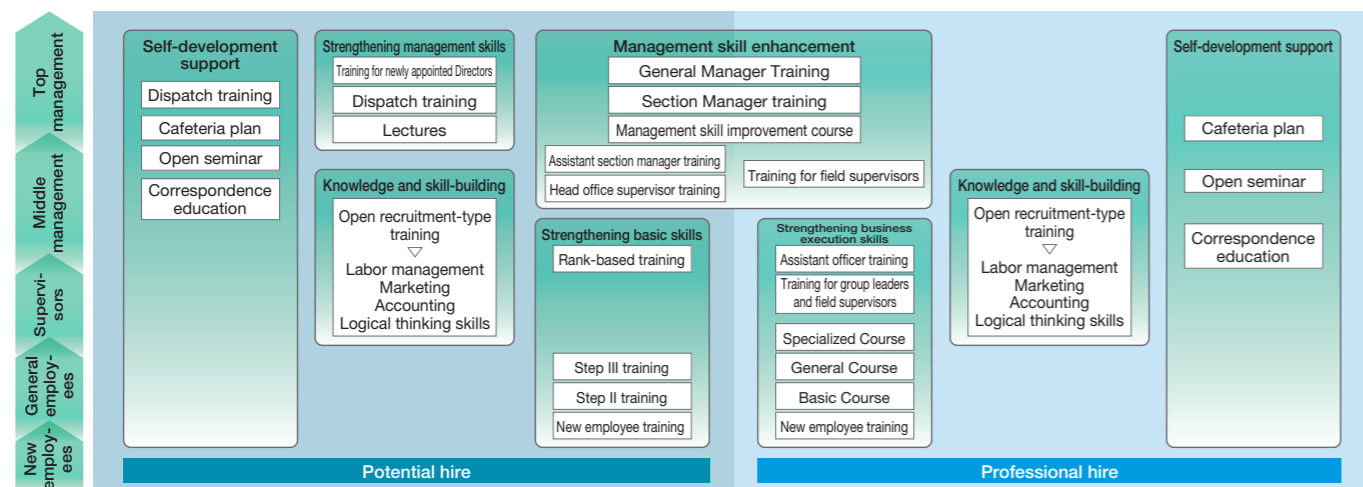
Top management

Middle management

Supervisors

General employees

New employees

Self-development support

Dispatch training

Cafeteria plan

Open seminar

Correspondence education

Strengthening management skills

Training for newly appointed Directors

Dispatch training

Lectures

Knowledge and skill-building

Open recruitment-type training

▽

Labor management
Marketing
Accounting
Logical thinking skills

Management skill enhancement

General Manager Training

Section Manager training

Management skill improvement course

Assistant section manager training

Head office supervisor training

Training for field supervisors

Strengthening basic skills

Rank-based training

Step III training

Step II training

New employee training

Strengthening business execution skills

Assistant officer training

Training for group leaders and field supervisors

Specialized Course

General Course

Basic Course

New employee training

Knowledge and skill-building

Open recruitment-type training

▽

Labor management
Marketing
Accounting
Logical thinking skills

Self-development support

Cafeteria plan

Open seminar

Correspondence education

Potential hire

Professional hire